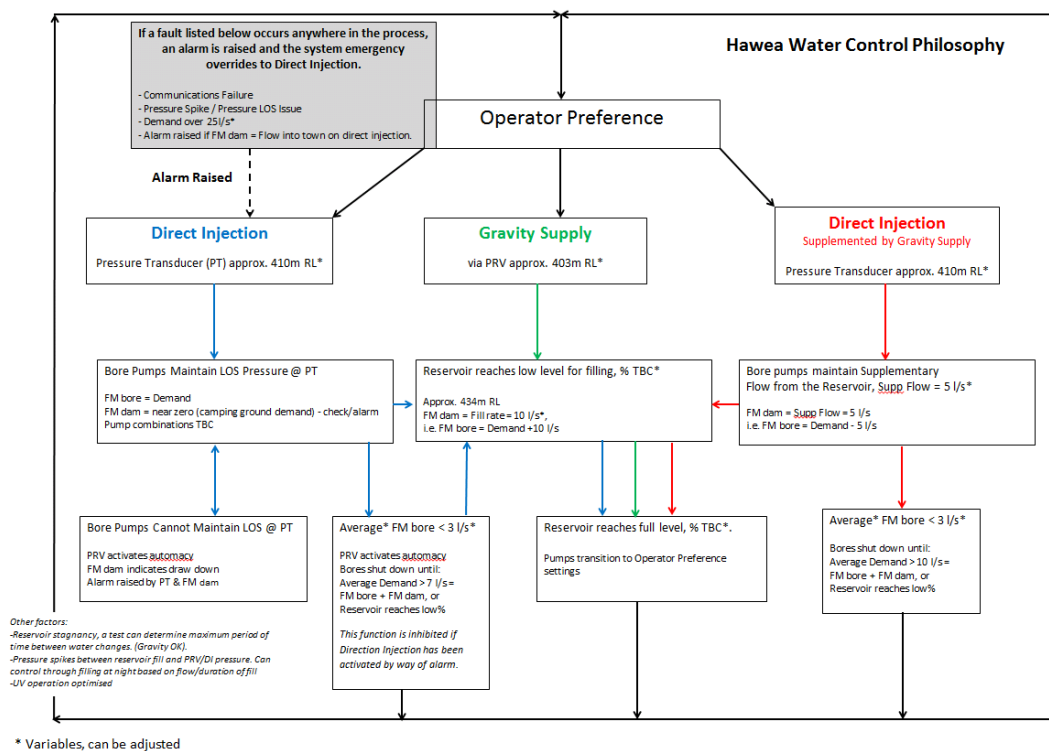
If a fault listed below occurs anywhere in the process, an alarm is raised and the system emergency overrides to Direct Injection.

- Communications Failure
- Pressure Spike / Pressure LOS Issue
- Demand over 25l/s*
- Alarm raised if FM dam = Flow into town on direct injection.

Hawea Water Control Philosophy

Operator Preference

Alarm Raised

Direct Injection

Pressure Transducer (PT) approx. 410m RL*

Gravity Supply

via PRV approx. 403m RL*

Direct Injection

Supplemented by Gravity Supply

Pressure Transducer approx. 410m RL*

Bore Pumps Maintain LOS Pressure @ PT

FM bore = Demand
FM dam = near zero (camping ground demand) - check/alarm
Pump combinations TBC

Reservoir reaches low level for filling, % TBC*

Approx. 434m RL
FM dam = Fill rate = 10 l/s*,
i.e. FM bore = Demand +10 l/s

Bore pumps maintain Supplementary Flow from the Reservoir, Supp Flow = 5 l/s*

FM dam = Supp Flow = 5 l/s
i.e. FM bore = Demand - 5 l/s

Bore Pumps Cannot Maintain LOS @ PT

PRV activates automacy
FM dam indicates draw down
Alarm raised by PT & FM dam

Average* FM bore < 3 l/s*

PRV activates automacy
Bores shut down until:
Average Demand > 7 l/s = FM bore + FM dam, or
Reservoir reaches low%

This function is inhibited if Direction Injection has been activated by way of alarm.

Reservoir reaches full level, % TBC*.

Pumps transition to Operator Preference settings

Average* FM bore < 3 l/s*

Bores shut down until:
Average Demand > 10 l/s = FM bore + FM dam, or
Reservoir reaches low%

Other factors:
-Reservoir stagnancy, a test can determine maximum period of time between water changes. (Gravity OK).
-Pressure spikes between reservoir fill and PRV/DI pressure. Can control through filling at night based on flow/duration of fill
-UV operation optimised

* Variables, can be adjusted